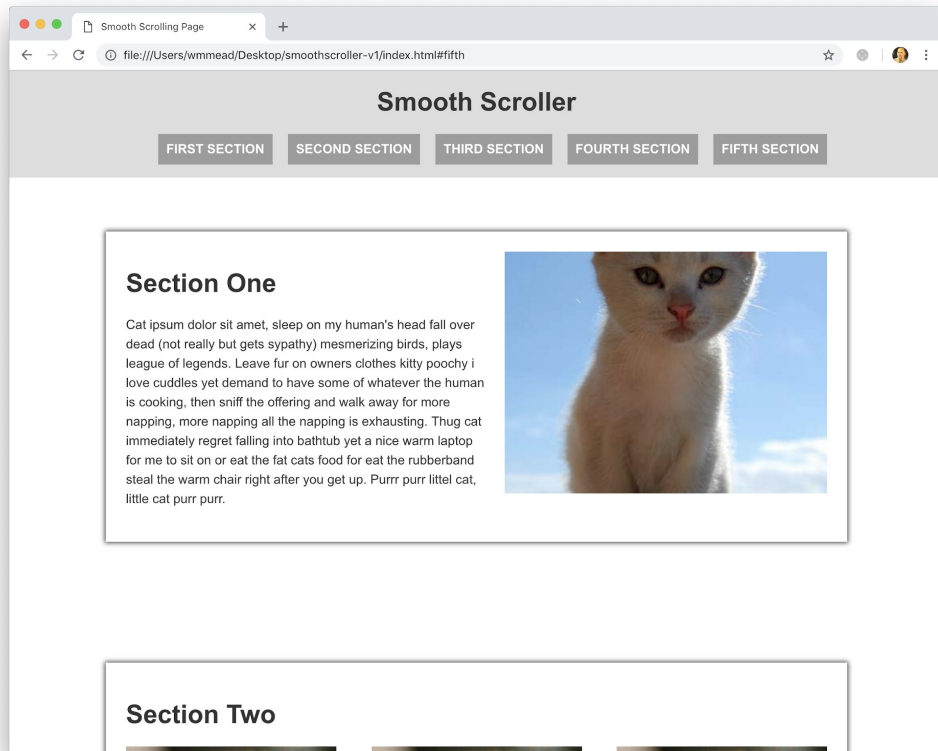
Smooth Scrolling Page ×
+
file:///Users/wmmead/Desktop/smoothscroller-v1/index.html#fifth

Smooth Scroller

FIRST SECTION SECOND SECTION THIRD SECTION FOURTH SECTION FIFTH SECTION

Section One

Cat ipsum dolor sit amet, sleep on my human's head fall over dead (not really but gets sypathy) mesmerizing birds, plays league of legends. Leave fur on owners clothes kitty poochy i love cuddles yet demand to have some of whatever the human is cooking, then sniff the offering and walk away for more napping, more napping all the napping is exhausting. Thug cat immediately regret falling into bathtub yet a nice warm laptop for me to sit on or eat the fat cats food for eat the rubberband steal the warm chair right after you get up. Purrr purr littel cat, little cat purr purr.

Section Two